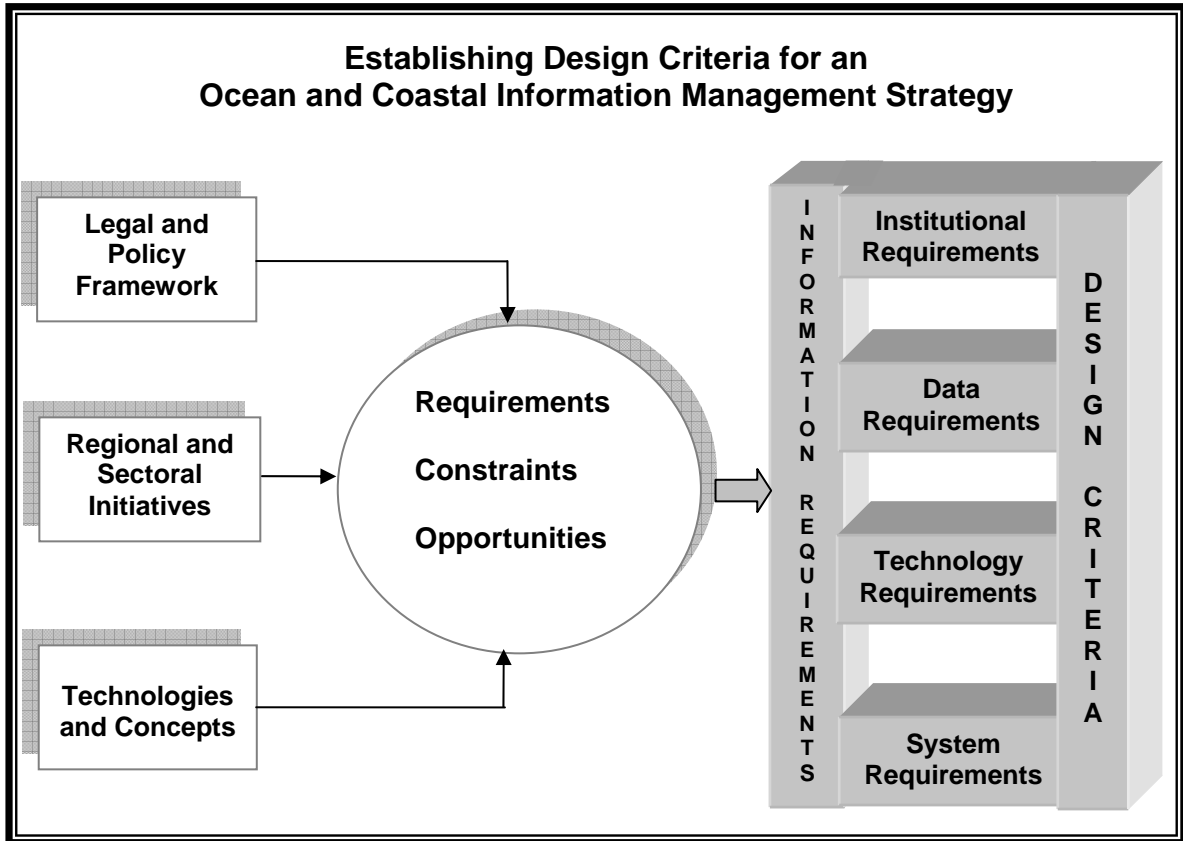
Establishing Design Criteria for an Ocean and Coastal Information Management Strategy

Legal and Policy Framework

Regional and Sectoral Initiatives

Technologies and Concepts

Requirements

Constraints

Opportunities

INFORMATION REQUIREMENTS

Institutional Requirements

Data Requirements

Technology Requirements

System Requirements

DESIGN CRITERIA